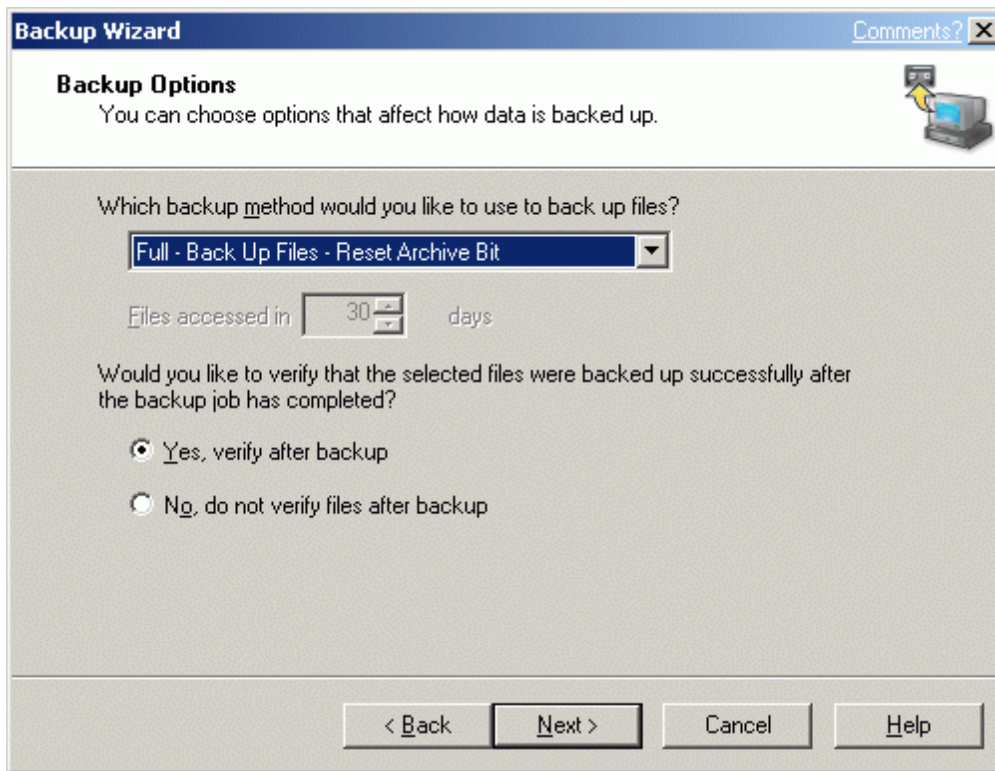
Backup Wizard

Comments?

Backup Options

You can choose options that affect how data is backed up.

Which backup method would you like to use to back up files?

Full - Back Up Files - Reset Archive Bit

Files accessed in 30 days

Would you like to verify that the selected files were backed up successfully after the backup job has completed?

Yes, verify after backup

No, do not verify files after backup

< Back

Next >

Cancel

Help